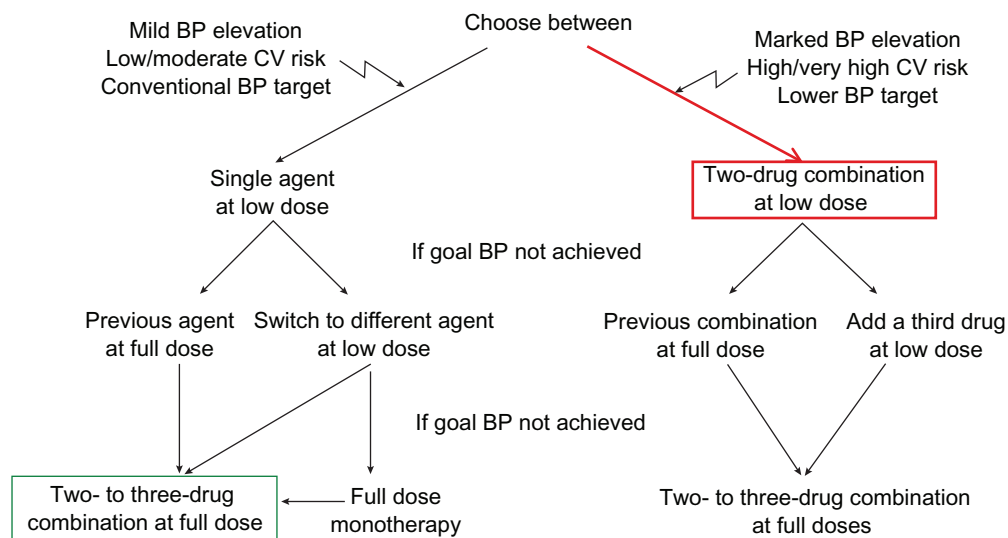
Choose between

Mild BP elevation
Low/moderate CV risk
Conventional BP target

Marked BP elevation
High/very high CV risk
Lower BP target

Single agent at low dose

Two-drug combination at low dose

If goal BP not achieved

Previous agent at full dose

Switch to different agent at low dose

Previous combination at full dose

Add a third drug at low dose

If goal BP not achieved

Two- to three-drug combination at full dose

Full dose monotherapy

Two- to three-drug combination at full doses